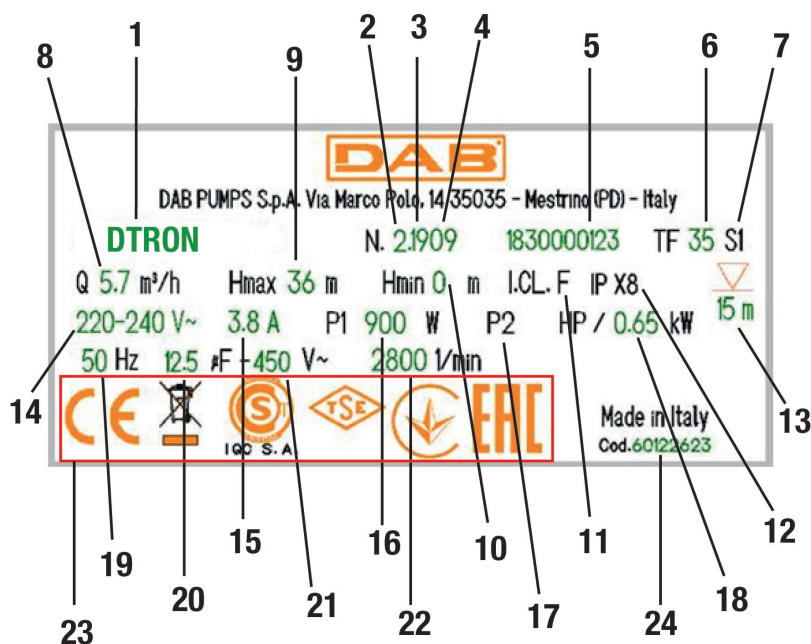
8 1 9 2 3 4 5 6 7

DAB

DAB PUMPS S.p.A. Via Marco Polo, 14 35035 - Mestrino (PD) - Italy

DTRON N. 2.1909 1830000123 TF 35 S1

Q 5.7 m³/h Hmax 36 m Hmin 0 m I.CL. F IP X8 15 m

220-240 V~ 3.8 A P1 900 W P2 HP / 0.65 kW

50 Hz 12.5 µF - 450 V~ 2800 1/min

CE IQC S.A. TSE EAC Made in Italy Cod. 60122623

14 13

23 19 20 15 21 16 22 10 17 11 24 18 12